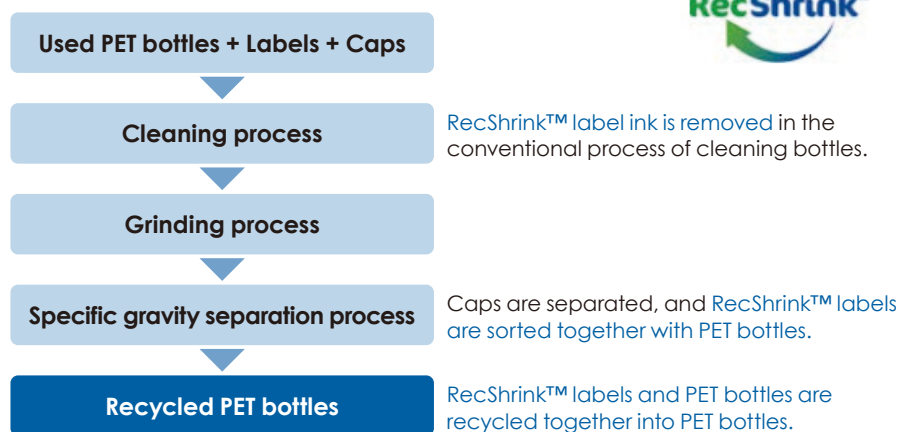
RecShrink

Used PET bottles + Labels + Caps

Cleaning process

RecShrink™ label ink is removed in the conventional process of cleaning bottles.

Grinding process

Specific gravity separation process

Caps are separated, and RecShrink™ labels are sorted together with PET bottles.

Recycled PET bottles

RecShrink™ labels and PET bottles are recycled together into PET bottles.